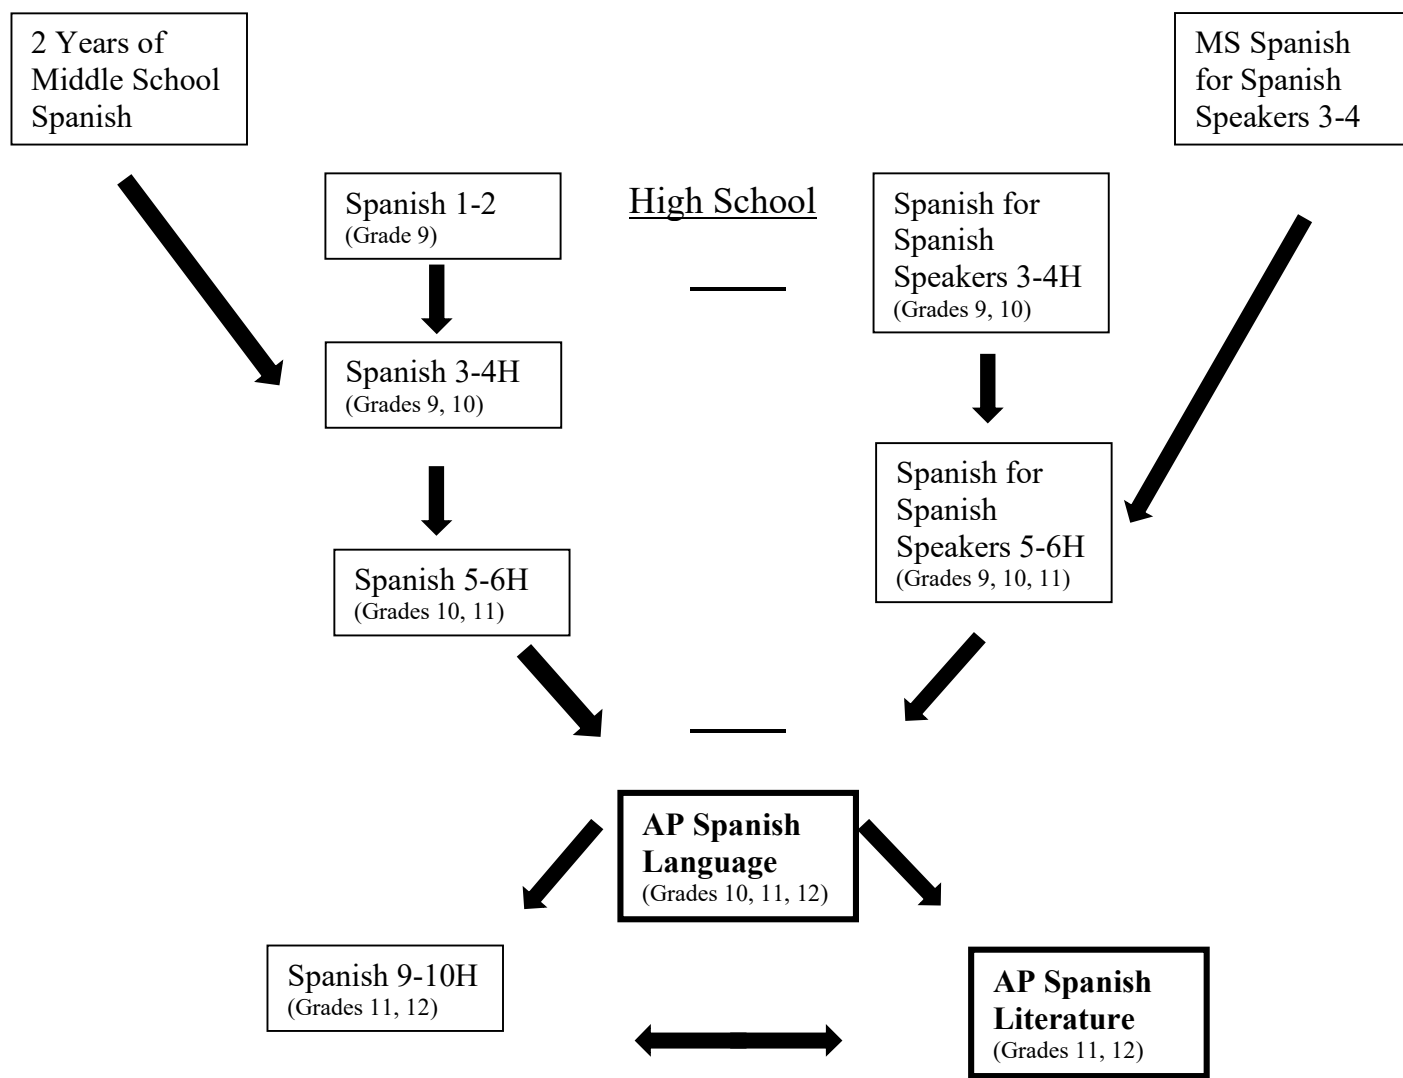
2 Years of Middle School Spanish

MS Spanish for Spanish Speakers 3-4

Spanish 1-2
(Grade 9)

High School

Spanish for Spanish Speakers 3-4H
(Grades 9, 10)

Spanish 3-4H
(Grades 9, 10)

Spanish for Spanish Speakers 5-6H
(Grades 9, 10, 11)

Spanish 5-6H
(Grades 10, 11)

**AP Spanish Language**
(Grades 10, 11, 12)

Spanish 9-10H
(Grades 11, 12)

**AP Spanish Literature**
(Grades 11, 12)